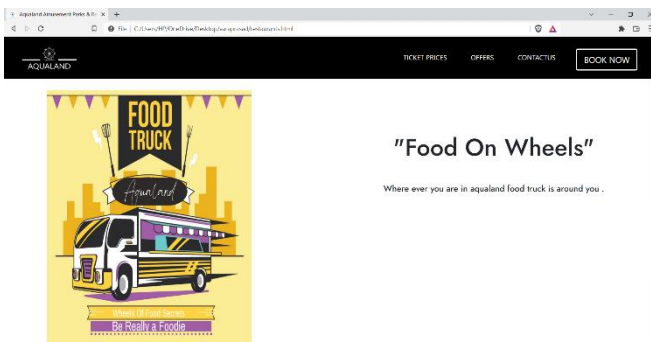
Aqualand Amusement Parks & Re ×  +

File | C:/Users/HP/OneDrive/Desktop/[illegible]/restaurant.html

AQUALAND

TICKET PRICES    OFFERS    CONTACT US    BOOK NOW

FOOD TRUCK

Aqualand

Wheels Of Food Serves

Be Really a Foodie

"Food On Wheels"

Where ever you are in aqualand food truck is around you .